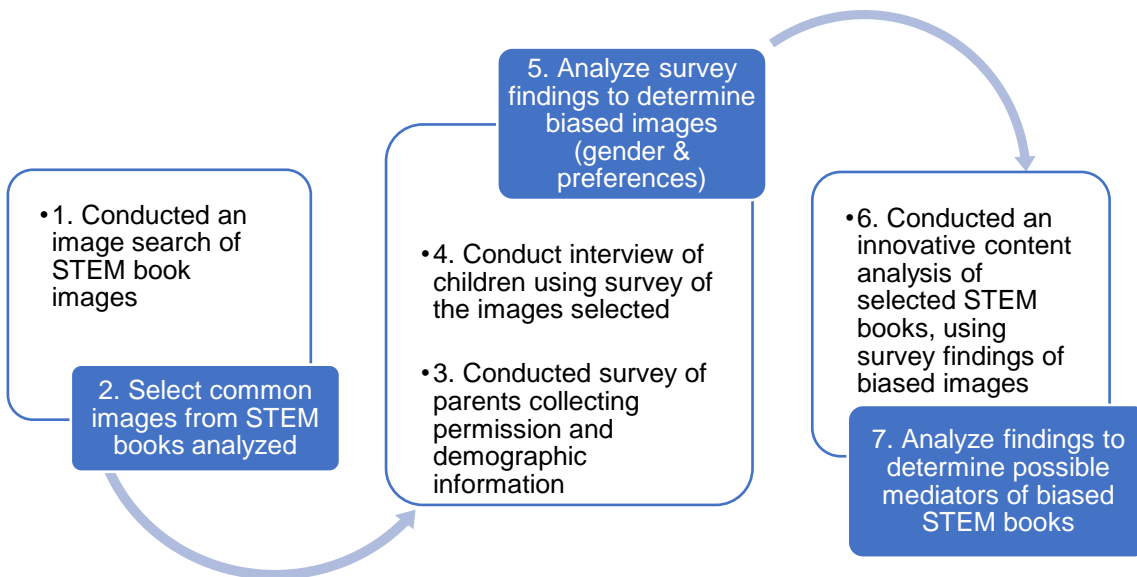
•1. Conducted an image search of STEM book images

2. Select common images from STEM books analyzed

5. Analyze survey findings to determine biased images (gender & preferences)

•4. Conduct interview of children using survey of the images selected

•3. Conducted survey of parents collecting permission and demographic information

•6. Conducted an innovative content analysis of selected STEM books, using survey findings of biased images

7. Analyze findings to determine possible mediators of biased STEM books